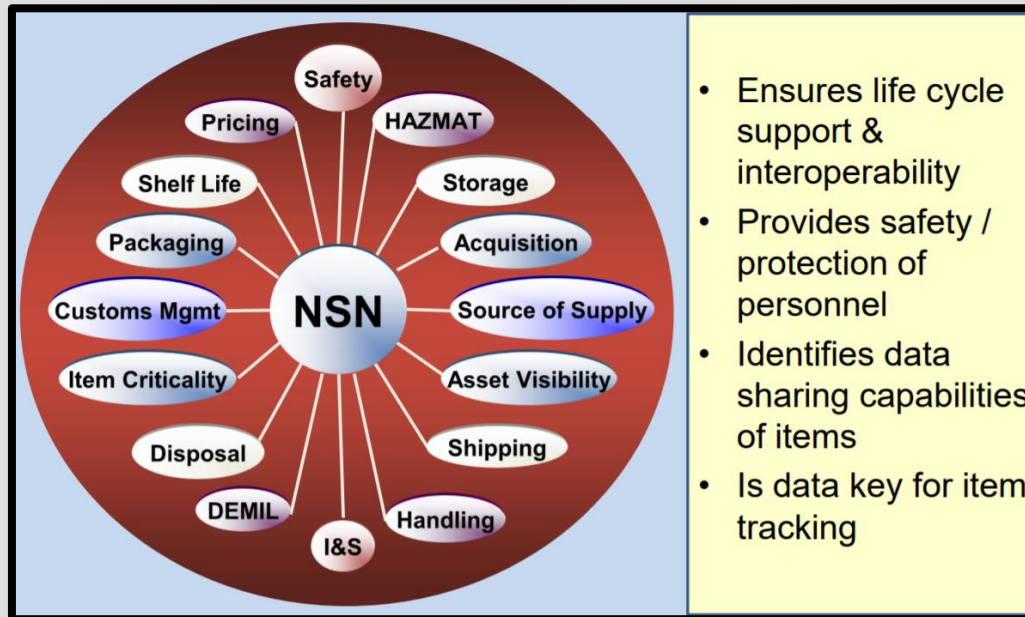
Safety
Pricing
HAZMAT
Shelf Life
Storage
Packaging
Acquisition
Customs Mgmt
NSN
Source of Supply
Item Criticality
Asset Visibility
Disposal
Shipping
DEMIL
Handling
I&S

- Ensures life cycle support & interoperability
- Provides safety / protection of personnel
- Identifies data sharing capabilities of items
- Is data key for item tracking